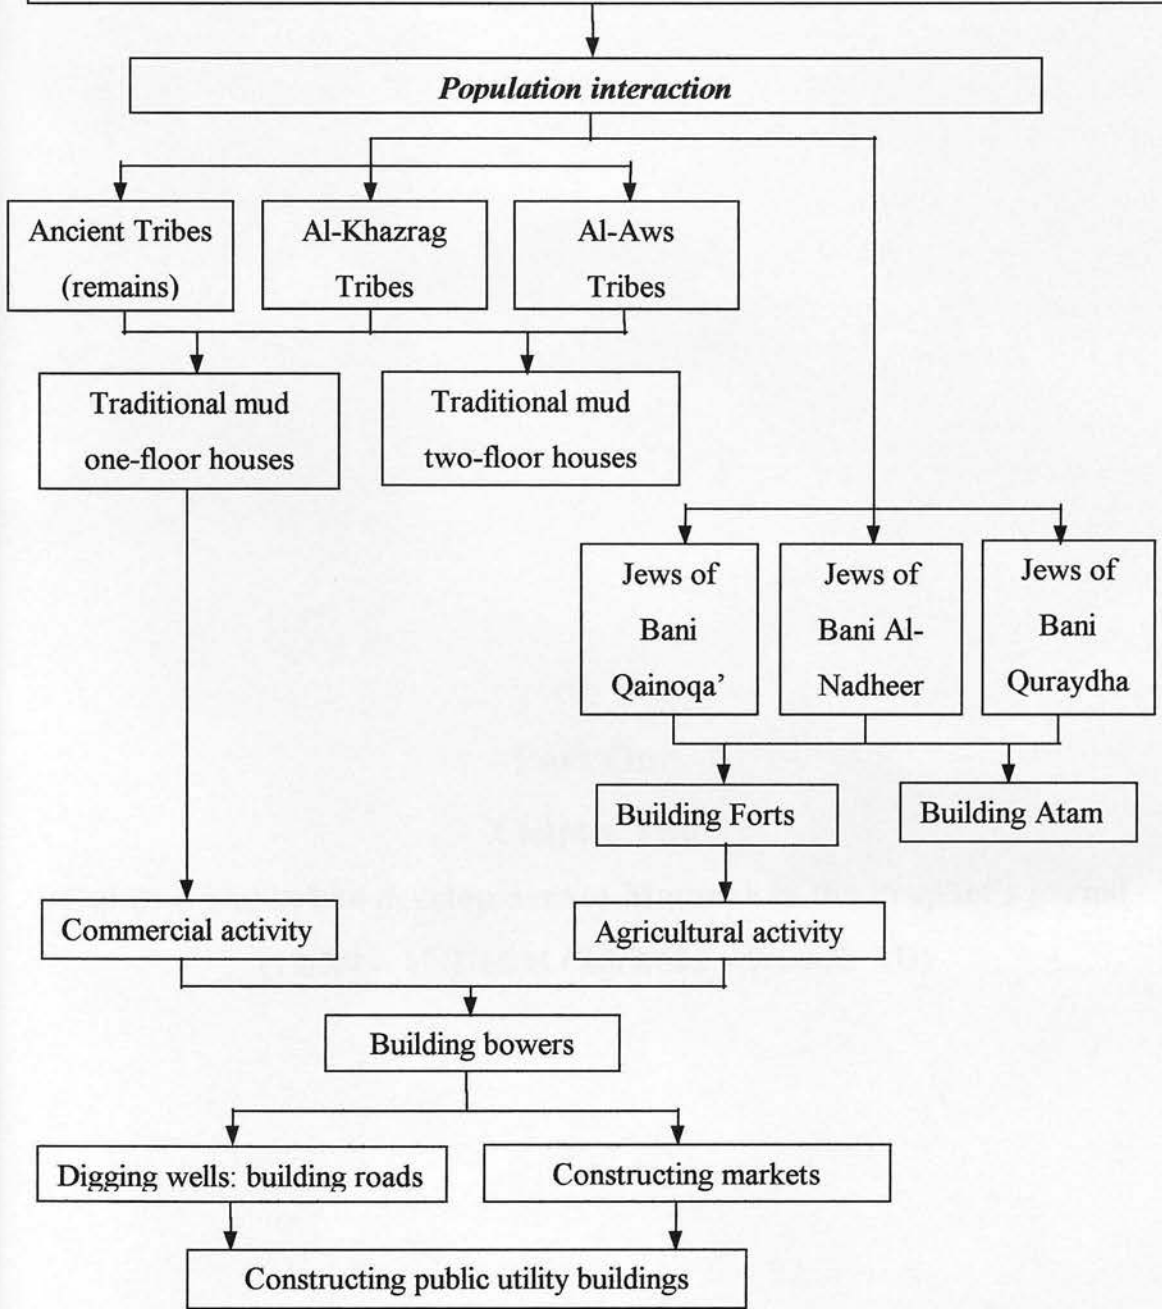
Population interaction

Ancient Tribes (remains)

Al-Khazrag Tribes

Al-Aws Tribes

Traditional mud one-floor houses

Traditional mud two-floor houses

Jews of Bani Qainoqa'

Jews of Bani Al-Nadheer

Jews of Bani Quraydha

Building Forts

Building Atam

Commercial activity

Agricultural activity

Building bowers

Digging wells: building roads

Constructing markets

Constructing public utility buildings